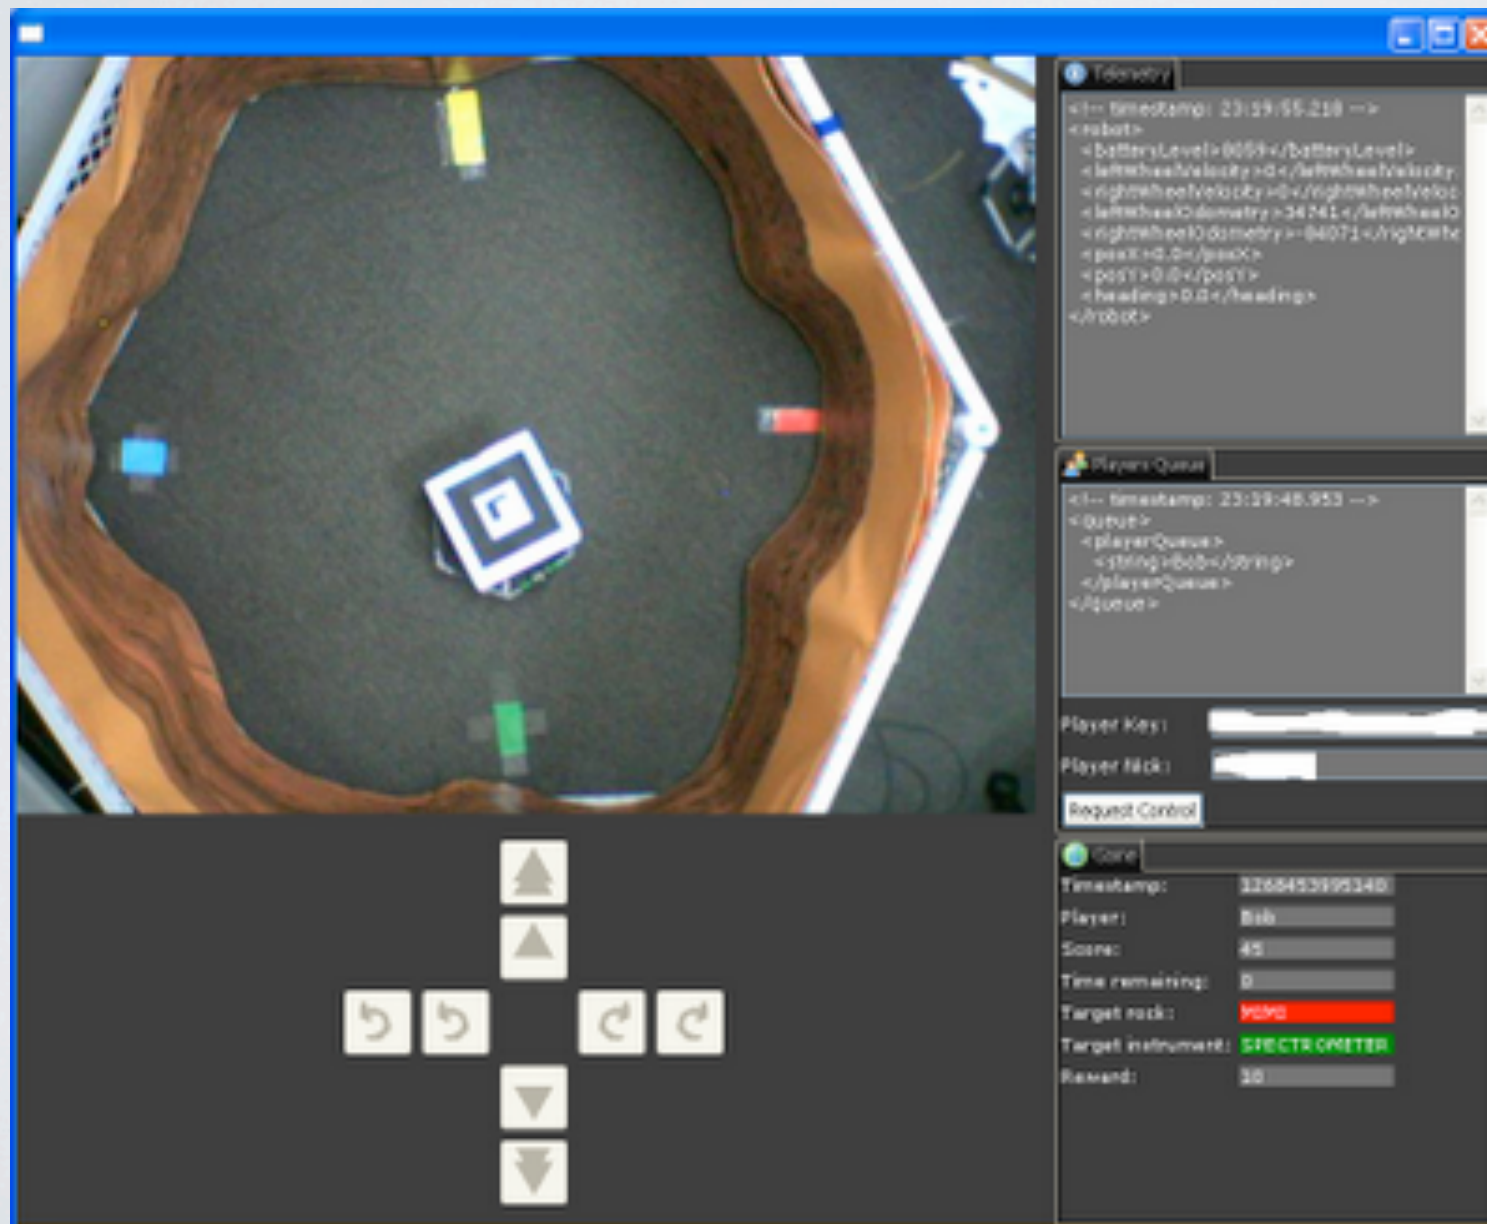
Telemetry

<!-- timestamp: 23:19:55.218 -->
<robot>
<batteryLevel>0059</batteryLevel>
<leftWheelVelocity>0</leftWheelVelocity>
<rightWheelVelocity>0</rightWheelVeloc
<leftWheelOdometry>34741</leftWheelO
<rightWheelOdometry>-84071</rightWhe
<posX>0.0</posX>
<posY>0.0</posY>
<heading>0.0</heading>
</robot>

Players Queue

<!-- timestamp: 23:19:48.953 -->
<Queue>
<playerQueue>
<string>Bob</string>
</playerQueue>
</Queue>

Player Key:
Player Nick:
Request Control

Game

| | |
|---|---|
| Timestamp: | 1268453995340 |
| Player: | Bob |
| Score: | 45 |
| Time remaining: | 0 |
| Target rock: | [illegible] |
| Target instrument: | SPECTROMETER |
| Reward: | 10 |